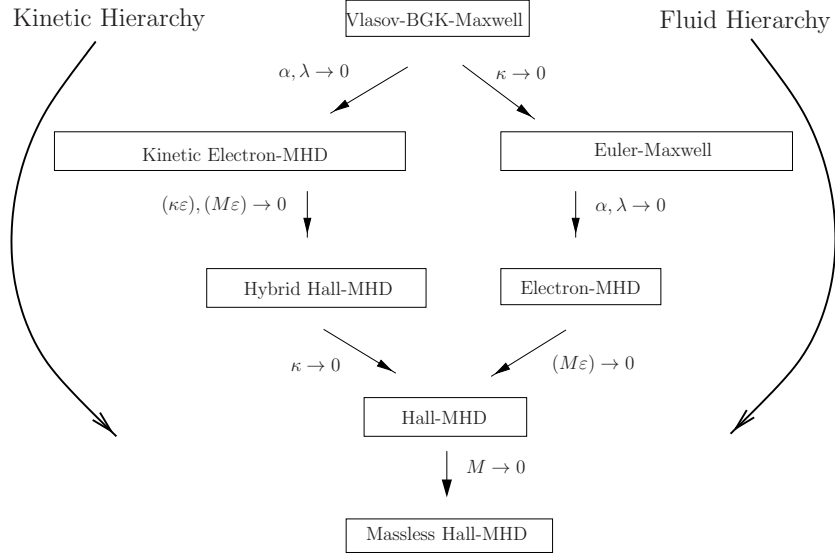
Kinetic Hierarchy

Vlasov-BGK-Maxwell

Fluid Hierarchy

$\alpha, \lambda \to 0$

$\kappa \to 0$

Kinetic Electron-MHD

Euler-Maxwell

$(\kappa\varepsilon), (M\varepsilon) \to 0$

$\alpha, \lambda \to 0$

Hybrid Hall-MHD

Electron-MHD

$\kappa \to 0$

$(M\varepsilon) \to 0$

Hall-MHD

$M \to 0$

Massless Hall-MHD